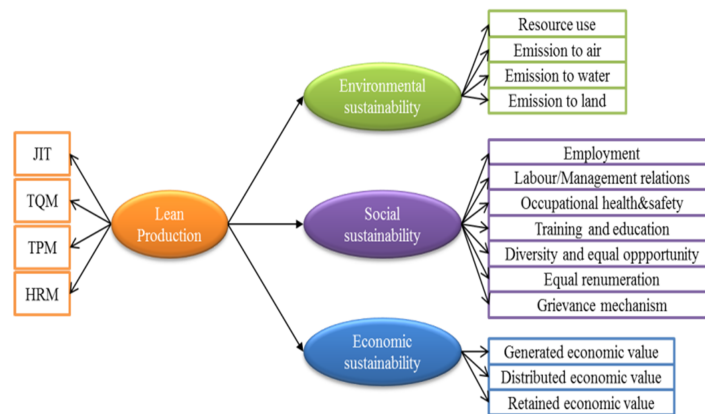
JIT

TQM

TPM

HRM

Lean Production

Environmental sustainability

Resource use

Emission to air

Emission to water

Emission to land

Social sustainability

Employment

Labour/Management relations

Occupational health&safety

Training and education

Diversity and equal oppportunity

Equal renumeration

Grievance mechanism

Economic sustainability

Generated economic value

Distributed economic value

Retained economic value